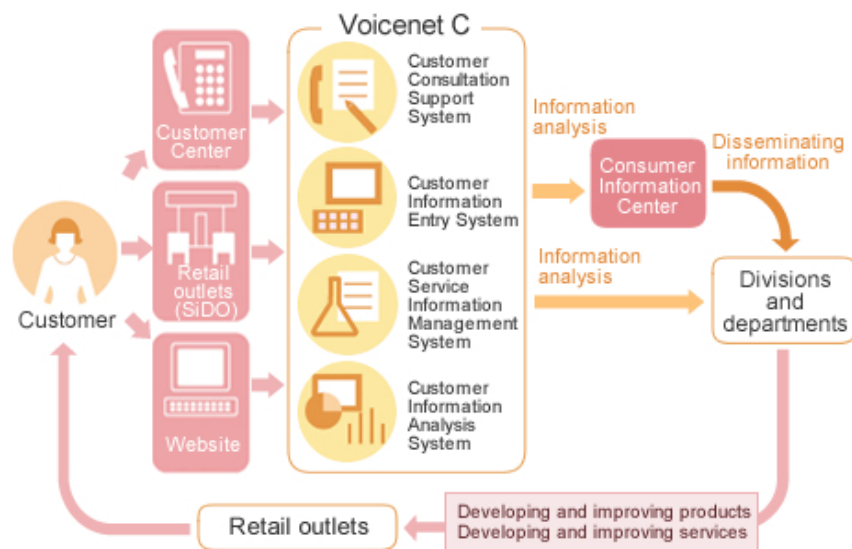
Voicenet C

Customer Center

Retail outlets (SiDO)

Website

Customer

Customer Consultation Support System

Customer Information Entry System

Customer Service Information Management System

Customer Information Analysis System

Information analysis

Consumer Information Center

Disseminating information

Information analysis

Divisions and departments

Developing and improving products
Developing and improving services

Retail outlets